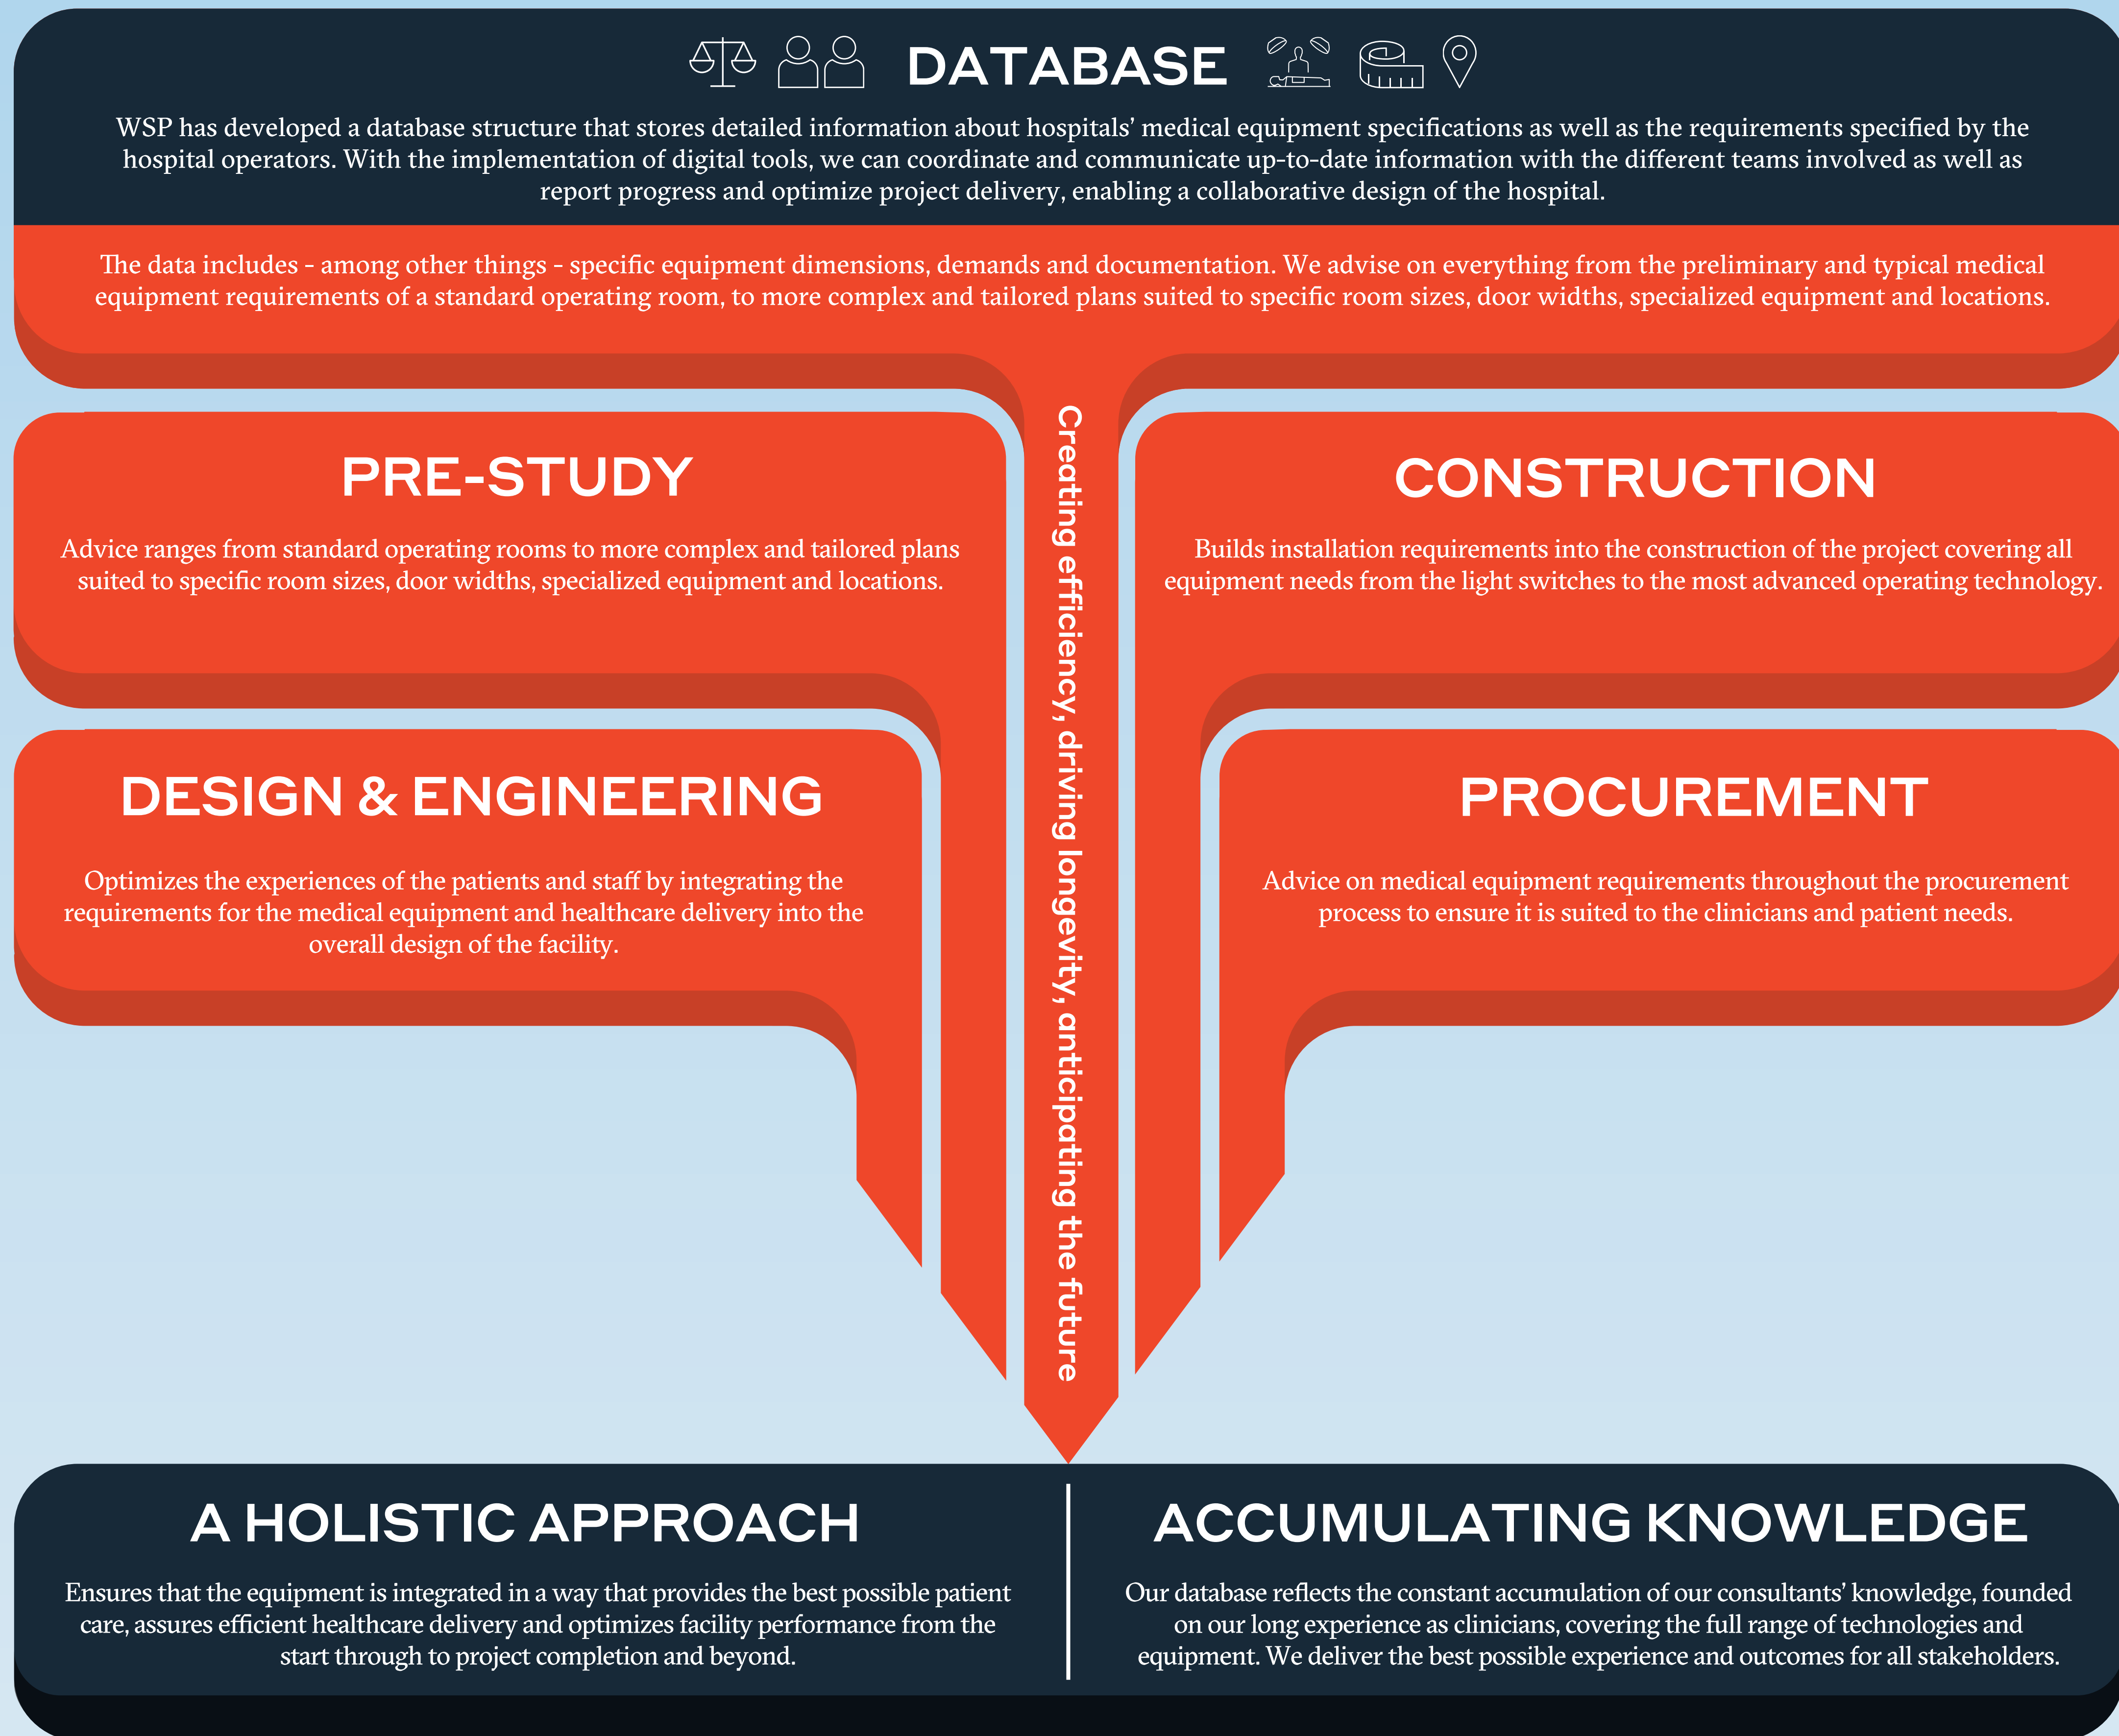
DATABASE

WSP has developed a database structure that stores detailed information about hospitals' medical equipment specifications as well as the requirements specified by the hospital operators. With the implementation of digital tools, we can coordinate and communicate up-to-date information with the different teams involved as well as report progress and optimize project delivery, enabling a collaborative design of the hospital.

The data includes - among other things - specific equipment dimensions, demands and documentation. We advise on everything from the preliminary and typical medical equipment requirements of a standard operating room, to more complex and tailored plans suited to specific room sizes, door widths, specialized equipment and locations.

PRE-STUDY

Advice ranges from standard operating rooms to more complex and tailored plans suited to specific room sizes, door widths, specialized equipment and locations.

CONSTRUCTION

Builds installation requirements into the construction of the project covering all equipment needs from the light switches to the most advanced operating technology.

DESIGN & ENGINEERING

Optimizes the experiences of the patients and staff by integrating the requirements for the medical equipment and healthcare delivery into the overall design of the facility.

PROCUREMENT

Advice on medical equipment requirements throughout the procurement process to ensure it is suited to the clinicians and patient needs.

Creating efficiency, driving longevity, anticipating the future

A HOLISTIC APPROACH

Ensures that the equipment is integrated in a way that provides the best possible patient care, assures efficient healthcare delivery and optimizes facility performance from the start through to project completion and beyond.

ACCUMULATING KNOWLEDGE

Our database reflects the constant accumulation of our consultants' knowledge, founded on our long experience as clinicians, covering the full range of technologies and equipment. We deliver the best possible experience and outcomes for all stakeholders.